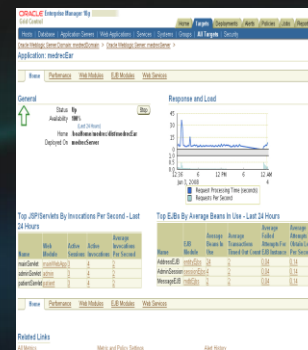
ORACLE Enterprise Manager 10g
Grid Control

Home | Targets | Deployments | Alerts | Policies | Jobs | Reports

Hosts | Databases | Application Servers | Web Applications | Services | Systems | Groups | All Targets | Security

Oracle Weblogic Server Domain: medrecDomain > Oracle Weblogic Server: medrecServer >

Application: medrecEar

Home | Performance | Web Modules | EJB Modules | Web Services

General

Status Up
Availability 100%
(Last 24 Hours)
Home /bea/home/medrec/dist/medrecEar
Deployed On medrecServer

Stop

Response and Load

Request Processing Time (seconds)
Requests Per Second

Top JSP/Servlets By Invocations Per Second - Last 24 Hours

| Name | Web Module | Active Sessions | Active Invocations | Average Invocations Per Second |
|---|---|---|---|---|
| mainServlet | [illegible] | 3 | 4 | 2 |
| adminServlet | admin | 3 | 4 | 2 |
| patientServlet | patient | 3 | 4 | 2 |

Top EJBs By Average Beans in Use - Last 24 Hours

| Name | EJB Module | Average Beans in Use | Average Transactions Timed Out Count | Average Failed Attempts For EJB Instances | Average Attempts For EJB Instance |
|---|---|---|---|---|---|
| AddressEJB | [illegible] | 14 | 2 | 0.14 | 0.14 |
| AdminSession | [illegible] | 14 | 2 | 0.14 | 0.14 |
| MessageEJB | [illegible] | 14 | 2 | 0.14 | 0.14 |

Home | Performance | Web Modules | EJB Modules | Web Services

Related Links

All Metrics | Metric and Policy Settings | Alert History